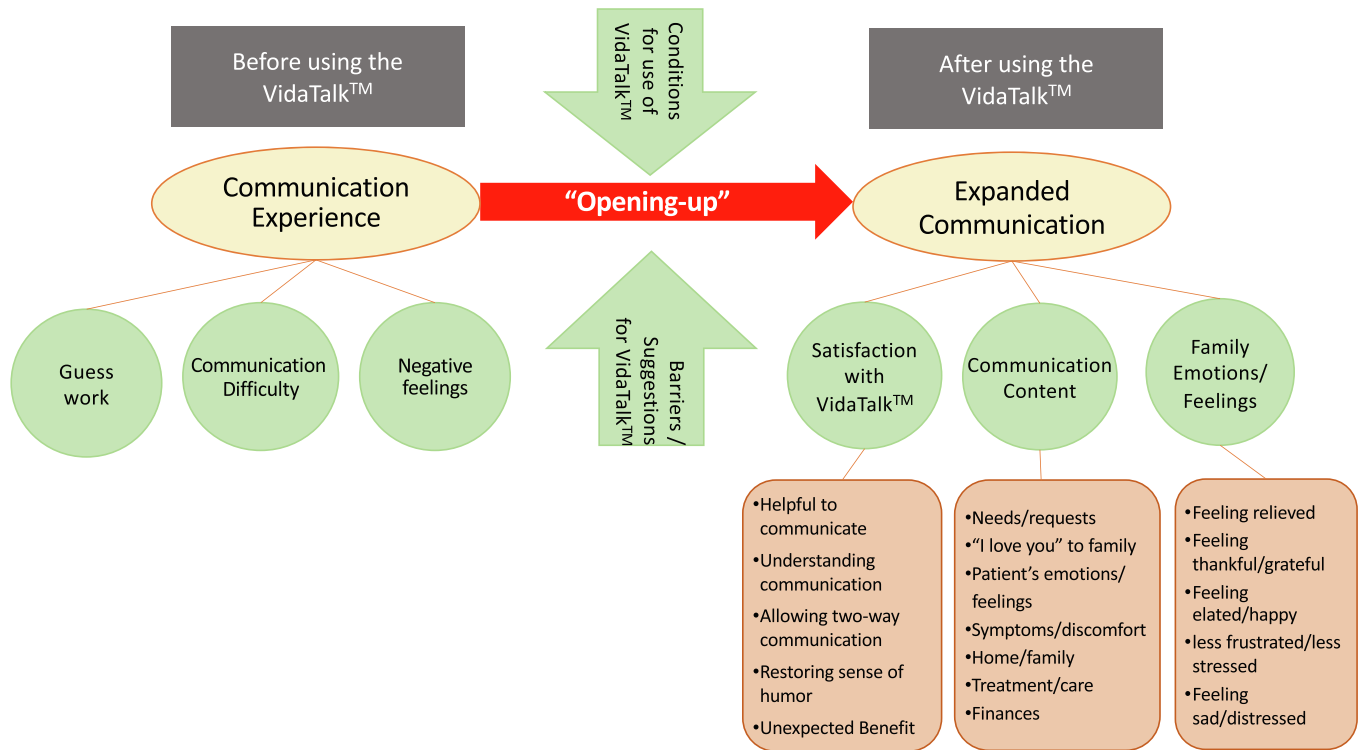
Before using the VidaTalk$^{TM}$

Conditions for use of VidaTalk$^{TM}$

After using the VidaTalk$^{TM}$

Communication Experience

“Opening-up”

Expanded Communication

Guess work

Communication Difficulty

Negative feelings

Barriers / Suggestions for VidaTalk$^{TM}$

Satisfaction with VidaTalk$^{TM}$

Communication Content

Family Emotions/ Feelings

•Helpful to communicate
•Understanding communication
•Allowing two-way communication
•Restoring sense of humor
•Unexpected Benefit

•Needs/requests
•“I love you” to family
•Patient’s emotions/ feelings
•Symptoms/discomfort
•Home/family
•Treatment/care
•Finances

•Feeling relieved
•Feeling thankful/grateful
•Feeling elated/happy
•less frustrated/less stressed
•Feeling sad/distressed